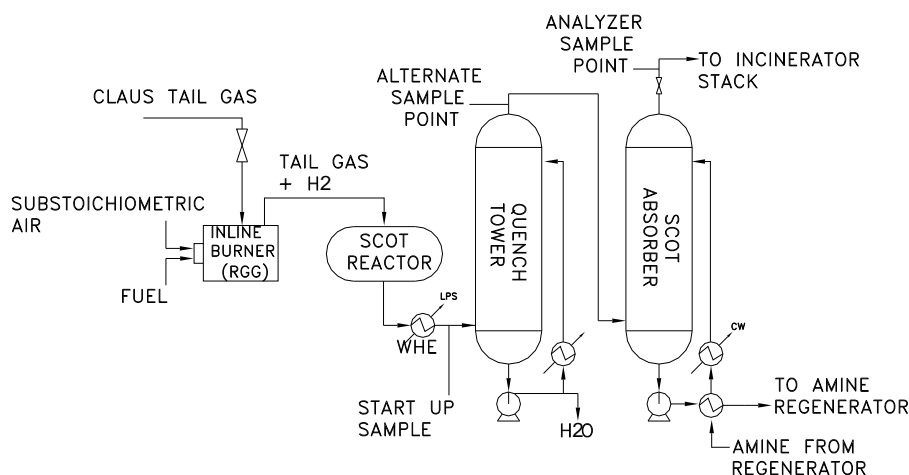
ANALYZER SAMPLE POINT

TO INCINERATOR STACK

ALTERNATE SAMPLE POINT

CLAUS TAIL GAS

TAIL GAS + H2

SUBSTOICHIOMETRIC AIR

INLINE BURNER (RGG)

FUEL

SCOT REACTOR

QUENCH TOWER

SCOT ABSORBER

LPS

WHE

CW

START UP SAMPLE

H2O

TO AMINE REGENERATOR

AMINE FROM REGENERATOR